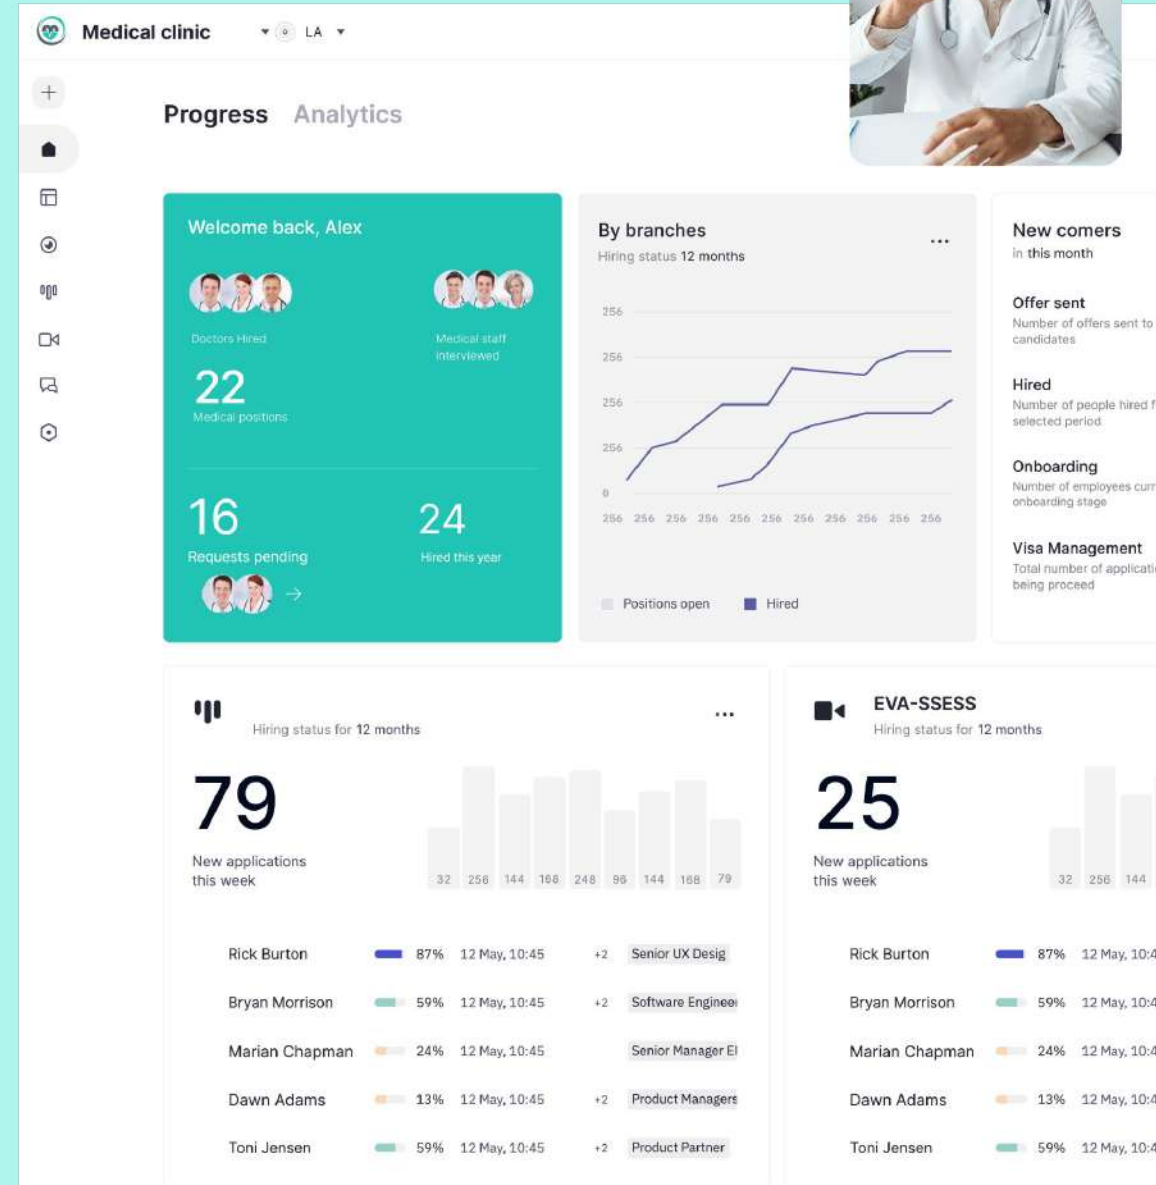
Medical clinic LA

Progress Analytics

Welcome back, Alex

Doctors Hired

Medical staff interviewed

22
Medical positions

16
Requests pending

24
Hired this year

By branches
Hiring status 12 months

256
256
256
256
0
256 256 256 256 256 256 256 256 256 256 256

Positions open Hired

New comers
in this month

Offer sent
Number of offers sent to candidates

Hired
Number of people hired f selected period

Onboarding
Number of employees curr onboarding stage

Visa Management
Total number of applicati being proceed

Hiring status for 12 months

79
New applications this week

32 256 144 168 248 96 144 168 79

| | | | | |
|---|---|---|---|---|
| Rick Burton | 87% | 12 May, 10:45 | +2 | Senior UX Desig |
| Bryan Morrison | 59% | 12 May, 10:45 | +2 | Software Enginee |
| Marian Chapman | 24% | 12 May, 10:45 | | Senior Manager El |
| Dawn Adams | 13% | 12 May, 10:45 | +2 | Product Managers |
| Toni Jensen | 59% | 12 May, 10:45 | +2 | Product Partner |

EVA-SSESS
Hiring status for 12 months

25
New applications this week

32 256 144

| | | |
|---|---|---|
| Rick Burton | 87% | 12 May, 10:4 |
| Bryan Morrison | 59% | 12 May, 10:4 |
| Marian Chapman | 24% | 12 May, 10:4 |
| Dawn Adams | 13% | 12 May, 10:4 |
| Toni Jensen | 59% | 12 May, 10:4 |